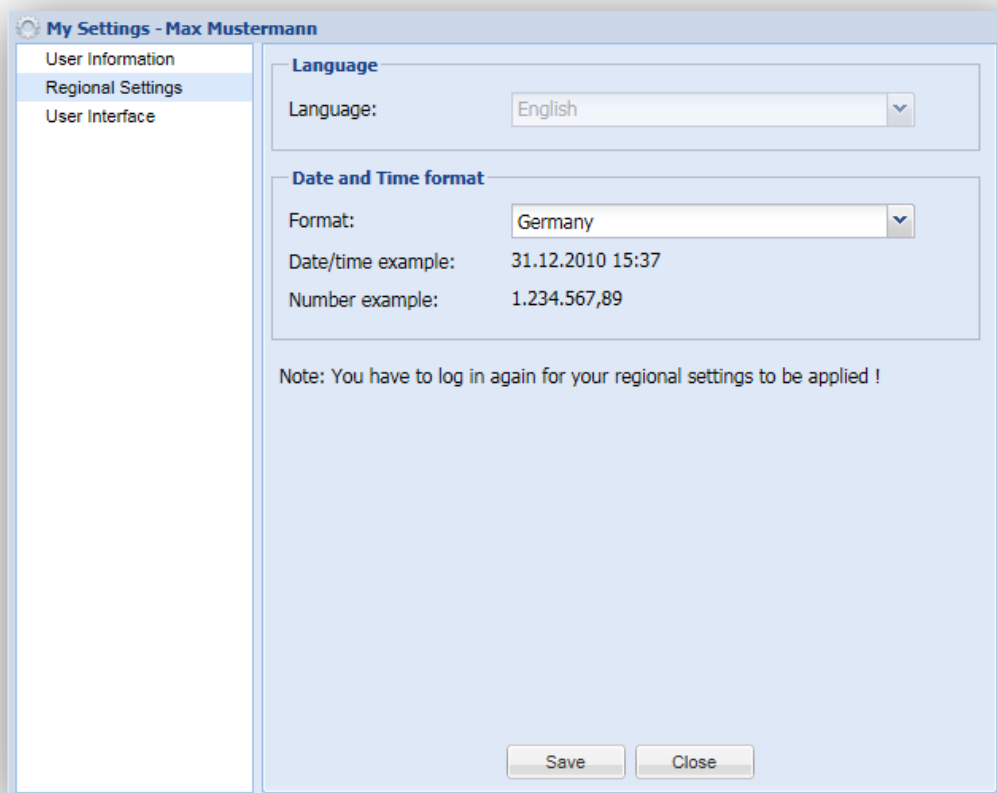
My Settings - Max Mustermann

User Information
Regional Settings
User Interface

Language

Language: English

Date and Time format

Format: Germany

Date/time example: 31.12.2010 15:37

Number example: 1.234.567,89

Note: You have to log in again for your regional settings to be applied !

Save
Close